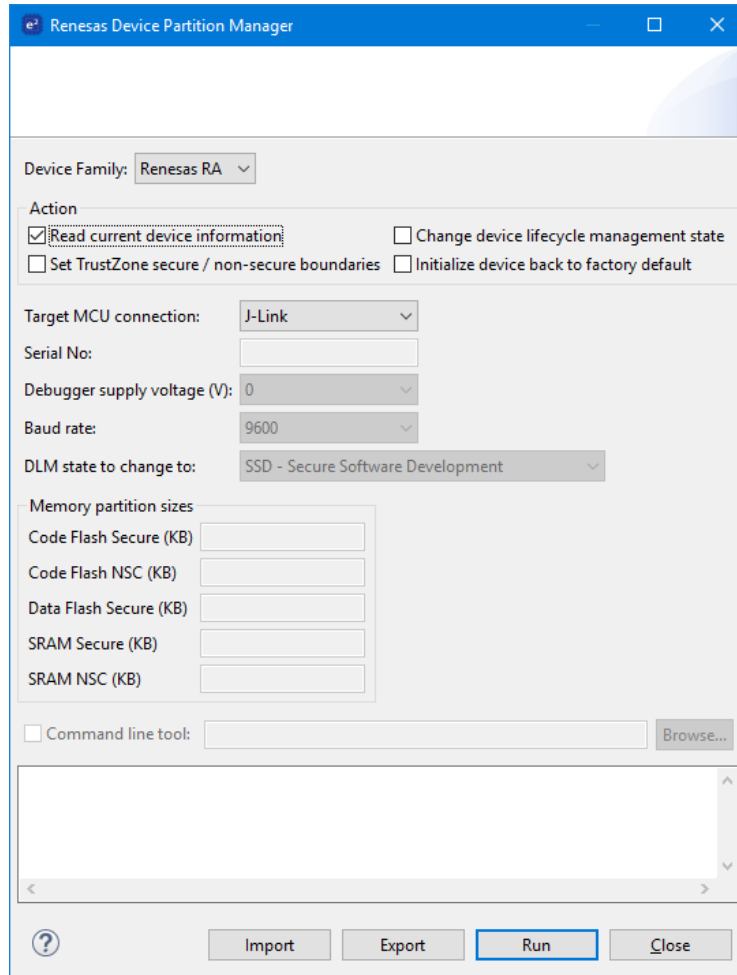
Renesas Device Partition Manager

Device Family: Renesas RA

Action
Read current device information
Change device lifecycle management state
Set TrustZone secure / non-secure boundaries
Initialize device back to factory default

Target MCU connection: J-Link
Serial No:
Debugger supply voltage (V): 0
Baud rate: 9600
DLM state to change to: SSD - Secure Software Development

Memory partition sizes
Code Flash Secure (KB)
Code Flash NSC (KB)
Data Flash Secure (KB)
SRAM Secure (KB)
SRAM NSC (KB)

Command line tool:
Browse...

?
Import
Export
Run
Close